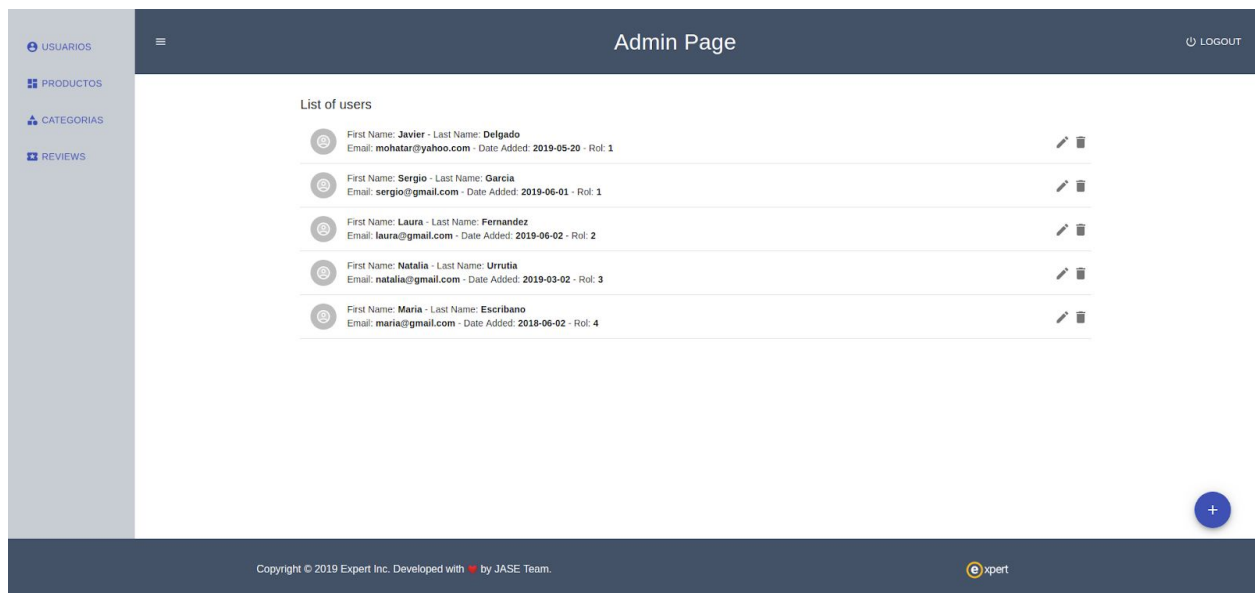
USUARIOS
PRODUCTOS
CATEGORIAS
REVIEWS

≡ Admin Page LOGOUT

List of users

First Name: **Javier** - Last Name: **Delgado**
Email: **mohatar@yahoo.com** - Date Added: **2019-05-20** - Rol: **1**

First Name: **Sergio** - Last Name: **Garcia**
Email: **sergio@gmail.com** - Date Added: **2019-06-01** - Rol: **1**

First Name: **Laura** - Last Name: **Fernandez**
Email: **laura@gmail.com** - Date Added: **2019-06-02** - Rol: **2**

First Name: **Natalia** - Last Name: **Urrutia**
Email: **natalia@gmail.com** - Date Added: **2019-03-02** - Rol: **3**

First Name: **Maria** - Last Name: **Escribano**
Email: **maria@gmail.com** - Date Added: **2018-06-02** - Rol: **4**

+

Copyright © 2019 Expert Inc. Developed with by JASE Team.

expert